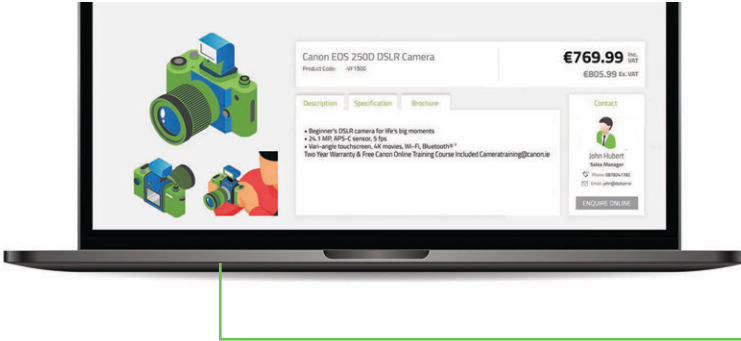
Canon EOS 250D DSLR Camera

Product Code: VF1500

€769.99 Inc. VAT

€805.99 Ex. VAT

Description Specification Brochure

• Beginner's DSLR camera for life's big moments
• 24.1 MP, APS-C sensor, 5 fps
• Vari-angle touchscreen, 4K movies, Wi-Fi, Bluetooth®
Two Year Warranty & Free Canon Online Training Course Included Cameratraining@canon.ie

Contact

John Hubert

Sales Manager

Phone: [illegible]

Email: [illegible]

ENQUIRE ONLINE